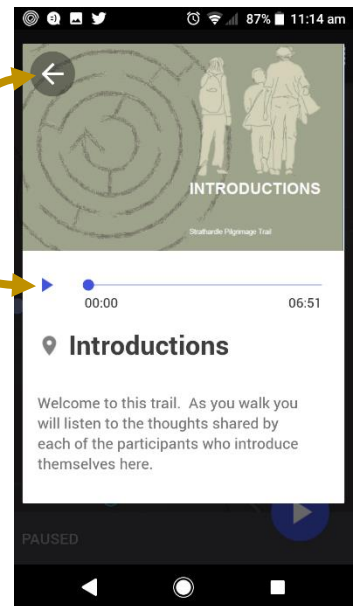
87% 11:14 am

INTRODUCTIONS

Strathardle Pilgrimage Trail

00:00

06:51

Introductions

Welcome to this trail. As you walk you will listen to the thoughts shared by each of the participants who introduce themselves here.

PAUSED